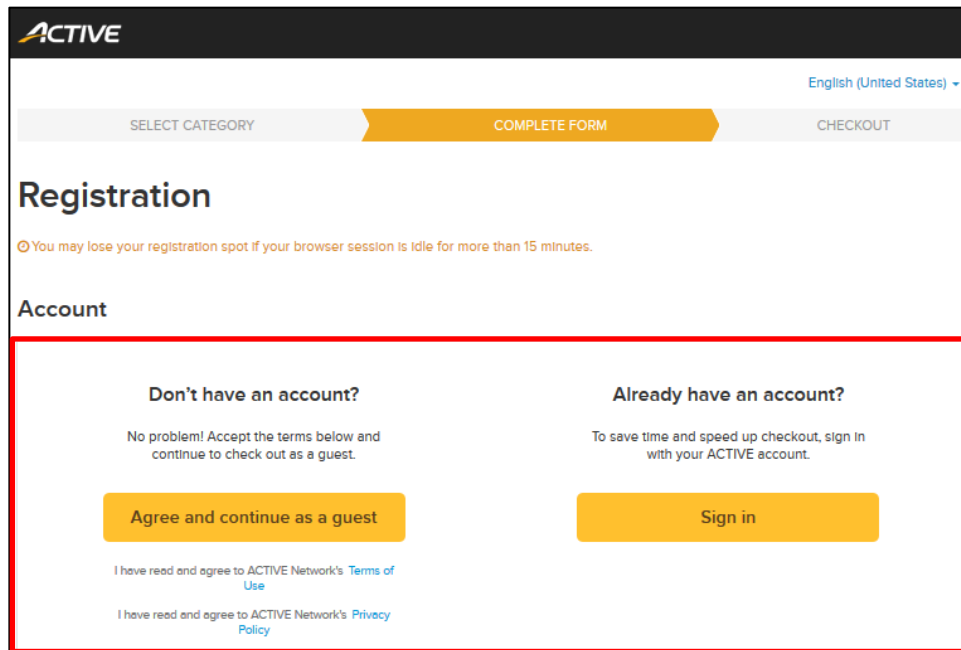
ACTIVE

English (United States)

SELECT CATEGORY | COMPLETE FORM | CHECKOUT

Registration

You may lose your registration spot if your browser session is idle for more than 15 minutes.

Account

Don't have an account?

No problem! Accept the terms below and continue to check out as a guest.

Agree and continue as a guest

I have read and agree to ACTIVE Network's Terms of Use

I have read and agree to ACTIVE Network's Privacy Policy

Already have an account?

To save time and speed up checkout, sign in with your ACTIVE account.

Sign in